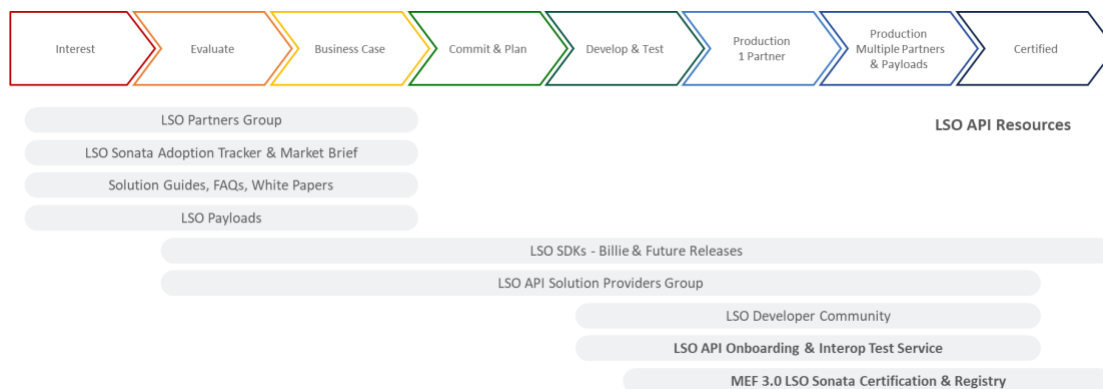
Interest

Evaluate

Business Case

Commit & Plan

Develop & Test

Production
1 Partner

Production
Multiple Partners
& Payloads

Certified

LSO Partners Group

LSO API Resources

LSO Sonata Adoption Tracker & Market Brief

Solution Guides, FAQs, White Papers

LSO Payloads

LSO SDKs - Billie & Future Releases

LSO API Solution Providers Group

LSO Developer Community

LSO API Onboarding & Interop Test Service

MEF 3.0 LSO Sonata Certification & Registry